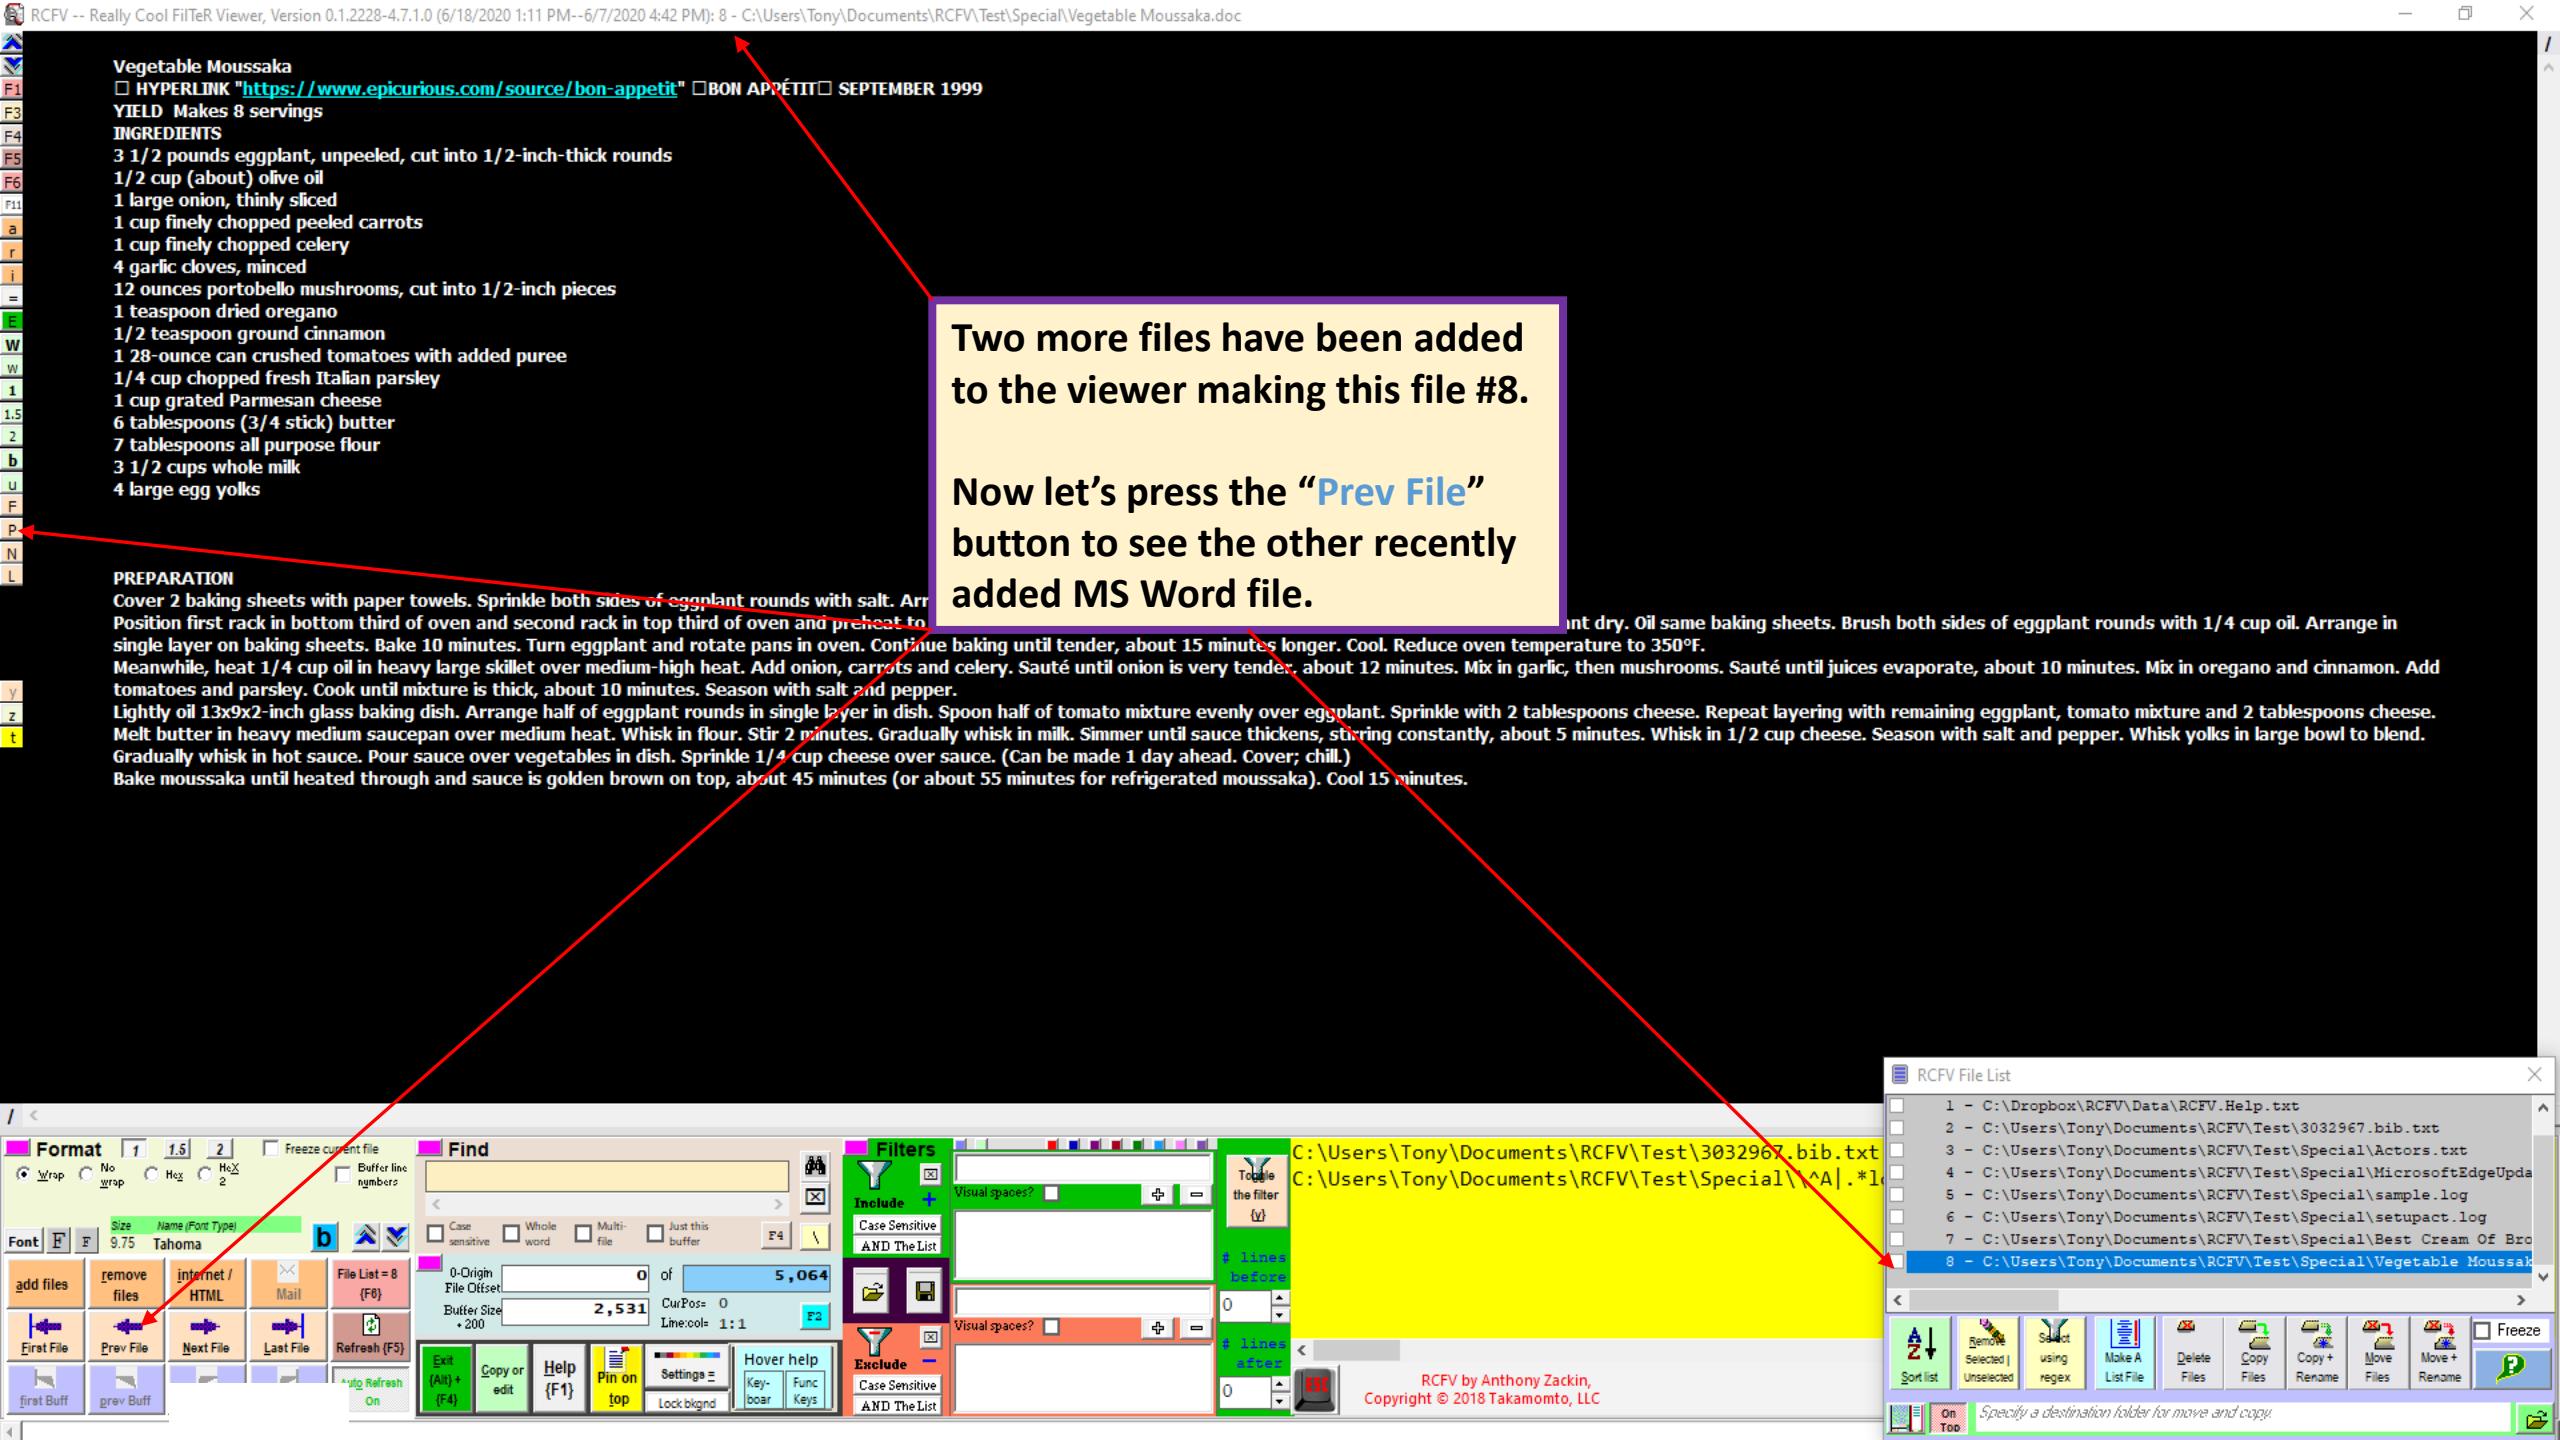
RCFV -- Really Cool FilTeR Viewer, Version 0.1.2228-4.7.1.0 (6/18/2020 1:11 PM--6/7/2020 4:42 PM): 8 - C:\Users\Tony\Documents\RCFV\Test\Special\Vegetable Moussaka.doc

Vegetable Moussaka
☐ HYPERLINK "https://www.epicurious.com/source/bon-appetit" ☐BON APPÉTIT☐ SEPTEMBER 1999
YIELD Makes 8 servings
INGREDIENTS
3 1/2 pounds eggplant, unpeeled, cut into 1/2-inch-thick rounds
1/2 cup (about) olive oil
1 large onion, thinly sliced
1 cup finely chopped peeled carrots
1 cup finely chopped celery
4 garlic cloves, minced
12 ounces portobello mushrooms, cut into 1/2-inch pieces
1 teaspoon dried oregano
1/2 teaspoon ground cinnamon
1 28-ounce can crushed tomatoes with added puree
1/4 cup chopped fresh Italian parsley
1 cup grated Parmesan cheese
6 tablespoons (3/4 stick) butter
7 tablespoons all purpose flour
3 1/2 cups whole milk
4 large egg yolks

PREPARATION
Cover 2 baking sheets with paper towels. Sprinkle both sides of eggplant rounds with salt. Arr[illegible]
Position first rack in bottom third of oven and second rack in top third of oven and preheat to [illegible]nt dry. Oil same baking sheets. Brush both sides of eggplant rounds with 1/4 cup oil. Arrange in single layer on baking sheets. Bake 10 minutes. Turn eggplant and rotate pans in oven. Continue baking until tender, about 15 minutes longer. Cool. Reduce oven temperature to 350°F.
Meanwhile, heat 1/4 cup oil in heavy large skillet over medium-high heat. Add onion, carrots and celery. Sauté until onion is very tender, about 12 minutes. Mix in garlic, then mushrooms. Sauté until juices evaporate, about 10 minutes. Mix in oregano and cinnamon. Add tomatoes and parsley. Cook until mixture is thick, about 10 minutes. Season with salt and pepper.
Lightly oil 13x9x2-inch glass baking dish. Arrange half of eggplant rounds in single layer in dish. Spoon half of tomato mixture evenly over eggplant. Sprinkle with 2 tablespoons cheese. Repeat layering with remaining eggplant, tomato mixture and 2 tablespoons cheese.
Melt butter in heavy medium saucepan over medium heat. Whisk in flour. Stir 2 minutes. Gradually whisk in milk. Simmer until sauce thickens, stirring constantly, about 5 minutes. Whisk in 1/2 cup cheese. Season with salt and pepper. Whisk yolks in large bowl to blend.
Gradually whisk in hot sauce. Pour sauce over vegetables in dish. Sprinkle 1/4 cup cheese over sauce. (Can be made 1 day ahead. Cover; chill.)
Bake moussaka until heated through and sauce is golden brown on top, about 45 minutes (or about 55 minutes for refrigerated moussaka). Cool 15 minutes.

Two more files have been added to the viewer making this file #8.

Now let's press the "Prev File" button to see the other recently added MS Word file.

RCFV File List
1 - C:\Dropbox\RCFV\Data\RCFV.Help.txt
2 - C:\Users\Tony\Documents\RCFV\Test\3032967.bib.txt
3 - C:\Users\Tony\Documents\RCFV\Test\Special\Actors.txt
4 - C:\Users\Tony\Documents\RCFV\Test\Special\MicrosoftEdgeUpda
5 - C:\Users\Tony\Documents\RCFV\Test\Special\sample.log
6 - C:\Users\Tony\Documents\RCFV\Test\Special\setupact.log
7 - C:\Users\Tony\Documents\RCFV\Test\Special\Best Cream Of Bro
8 - C:\Users\Tony\Documents\RCFV\Test\Special\Vegetable Moussak

Format 1 1.5 2 Freeze current file
Wrap No wrap Hex HeX 2 Buffer line numbers
Font F F Size 9.75 Name (Font Type) Tahoma b
add files remove files internet / HTML Mail File List = 8 {F6}
First File Prev File Next File Last File Refresh {F5}
first Buff prev Buff Auto Refresh On
Find
Case sensitive Whole word Multi-file Just this buffer F4
0-Origin File Offset 0 of 5,064
Buffer Size + 200 2,531 CurPos= 0 Line:col= 1:1 F2
Exit (Alt) + {F4} Copy or edit Help {F1} Pin on top Settings Lock bkgnd Hover help Key-boar Func Keys
Filters Include Case Sensitive AND The List
Exclude Case Sensitive AND The List
Visual spaces? Visual spaces?
Toggle the filter {v}
# lines before 0
# lines after 0
C:\Users\Tony\Documents\RCFV\Test\3032967.bib.txt
C:\Users\Tony\Documents\RCFV\Test\Special\^A|.*1
RCFV by Anthony Zackin, Copyright © 2018 Takamomto, LLC
Sort list Remove Selected | Unselected Select using regex Make A List File Delete Files Copy Files Copy + Rename Move Files Move + Rename Freeze
On Top Specify a destination folder for move and copy